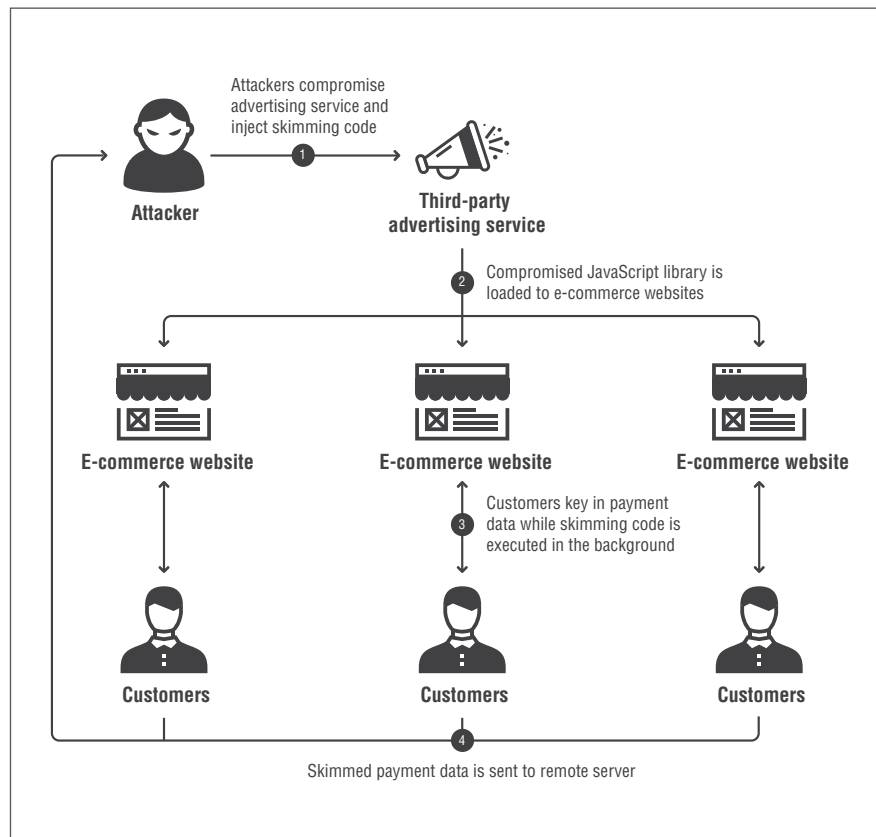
Attackers compromise advertising service and inject skimming code

1

Attacker

Third-party advertising service

2

Compromised JavaScript library is loaded to e-commerce websites

E-commerce website

E-commerce website

E-commerce website

3

Customers key in payment data while skimming code is executed in the background

Customers

Customers

Customers

4

Skimmed payment data is sent to remote server